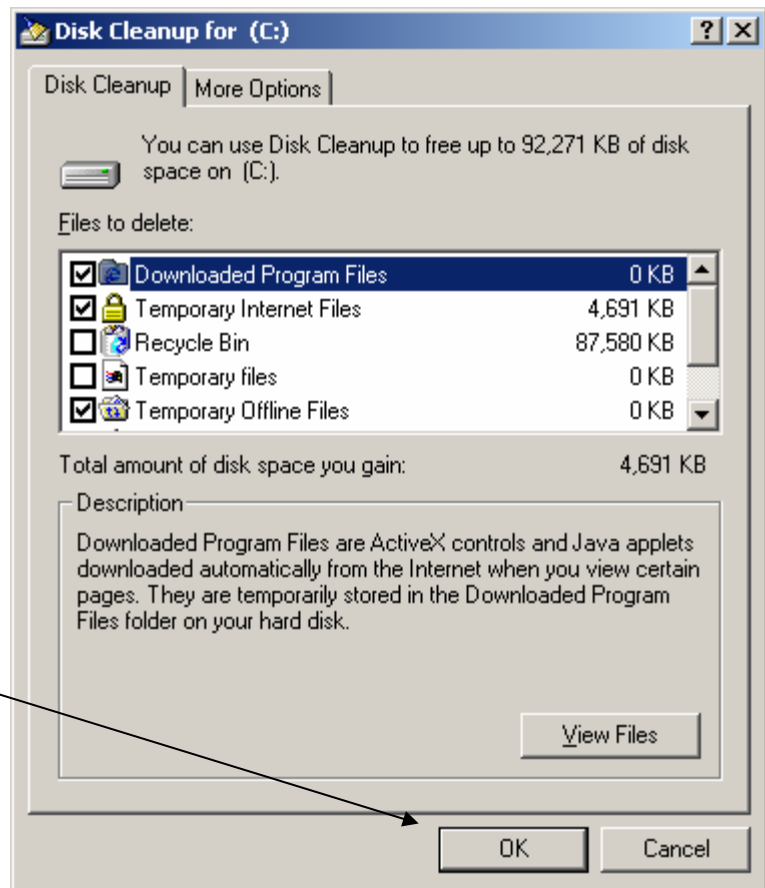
Disk Cleanup for (C:)

?

X

Disk Cleanup | More Options

You can use Disk Cleanup to free up to 92,271 KB of disk space on (C:).

Files to delete:

| | | |
|---|---|---|
| ☑ | Downloaded Program Files | 0 KB |
| ☑ | Temporary Internet Files | 4,691 KB |
| ☐ | Recycle Bin | 87,580 KB |
| ☐ | Temporary files | 0 KB |
| ☑ | Temporary Offline Files | 0 KB |

Total amount of disk space you gain: 4,691 KB

Description

Downloaded Program Files are ActiveX controls and Java applets downloaded automatically from the Internet when you view certain pages. They are temporarily stored in the Downloaded Program Files folder on your hard disk.

View Files

OK

Cancel